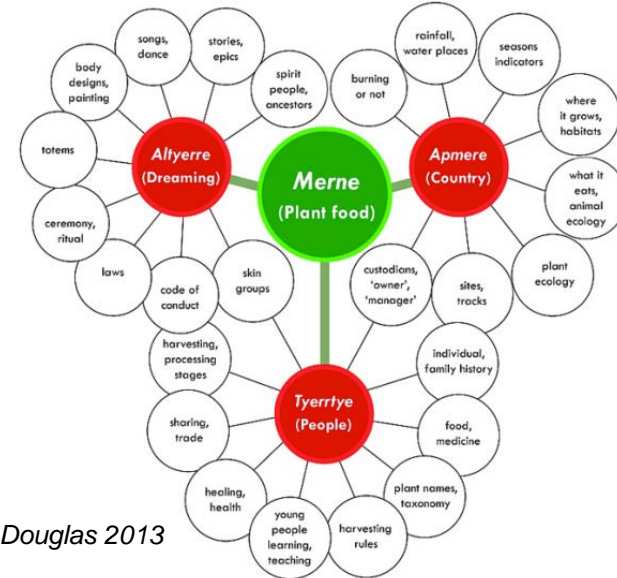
Merne
(Plant food)

Altyerre
(Dreaming)

songs, dance

stories, epics

body designs, painting

spirit people, ancestors

totems

ceremony, ritual

laws

code of conduct

skin groups

Apmere
(Country)

rainfall, water places

seasons indicators

burning or not

where it grows, habitats

what it eats, animal ecology

plant ecology

custodians, 'owner', 'manager'

sites, tracks

Tyerrtye
(People)

harvesting, processing stages

individual, family history

sharing, trade

food, medicine

healing, health

plant names, taxonomy

young people learning, teaching

harvesting rules

Douglas 2013